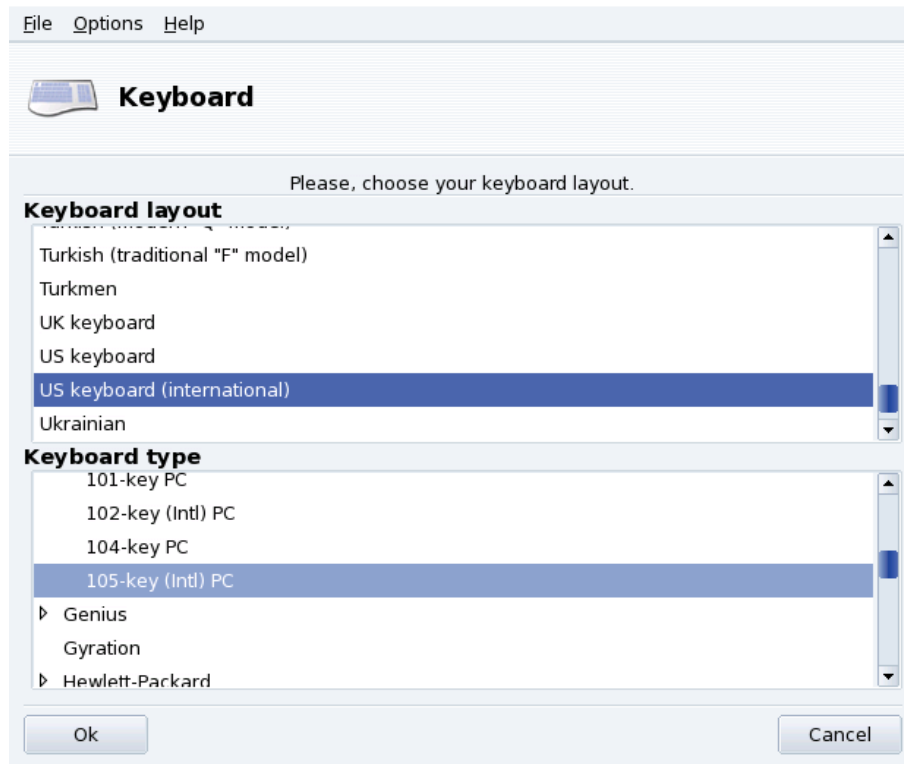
File Options Help

Keyboard

Please, choose your keyboard layout.

Keyboard layout

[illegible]

Turkish (traditional "F" model)

Turkmen

UK keyboard

US keyboard

US keyboard (international)

Ukrainian

Keyboard type

101-key PC

102-key (Intl) PC

104-key PC

105-key (Intl) PC

Genius

Gyration

Hewlett-Packard

Ok

Cancel